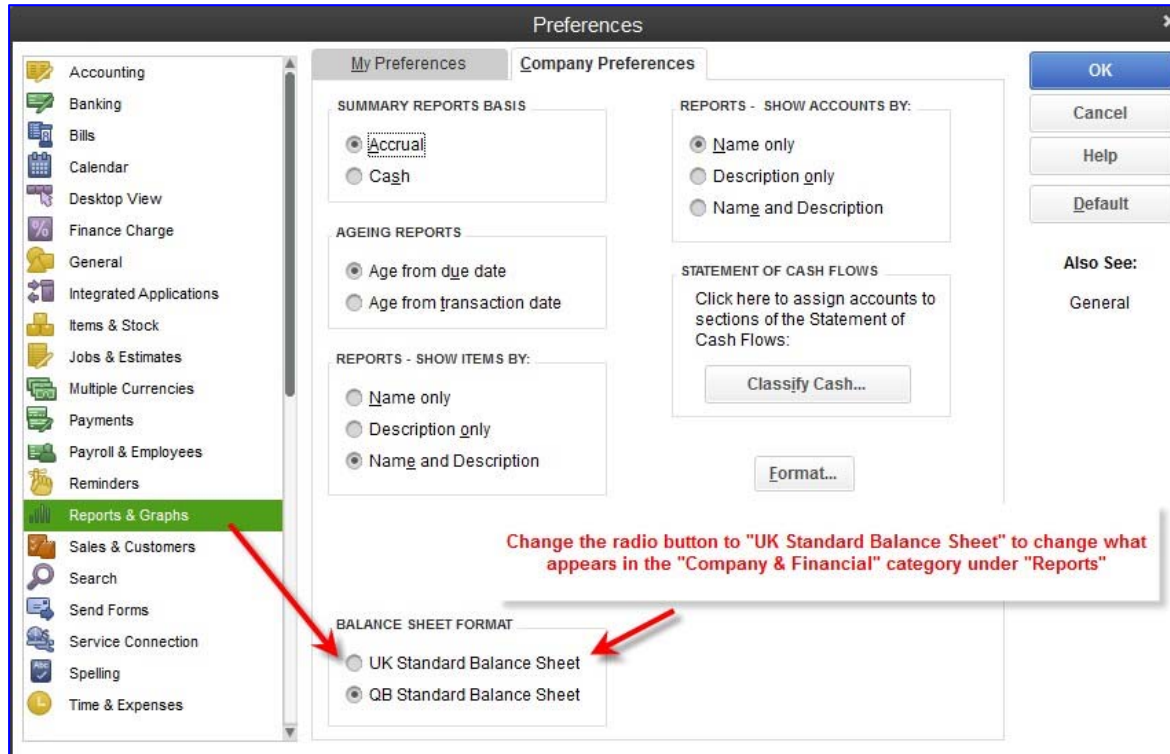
Preferences

Accounting
Banking
Bills
Calendar
Desktop View
Finance Charge
General
Integrated Applications
Items & Stock
Jobs & Estimates
Multiple Currencies
Payments
Payroll & Employees
Reminders
Reports & Graphs
Sales & Customers
Search
Send Forms
Service Connection
Spelling
Time & Expenses

My Preferences
Company Preferences

SUMMARY REPORTS BASIS
Accrual
Cash

AGEING REPORTS
Age from due date
Age from transaction date

REPORTS - SHOW ITEMS BY:
Name only
Description only
Name and Description

REPORTS - SHOW ACCOUNTS BY:
Name only
Description only
Name and Description

STATEMENT OF CASH FLOWS
Click here to assign accounts to sections of the Statement of Cash Flows:
Classify Cash...

Format...

Change the radio button to "UK Standard Balance Sheet" to change what appears in the "Company & Financial" category under "Reports"

BALANCE SHEET FORMAT
UK Standard Balance Sheet
QB Standard Balance Sheet

OK
Cancel
Help
Default

Also See:
General